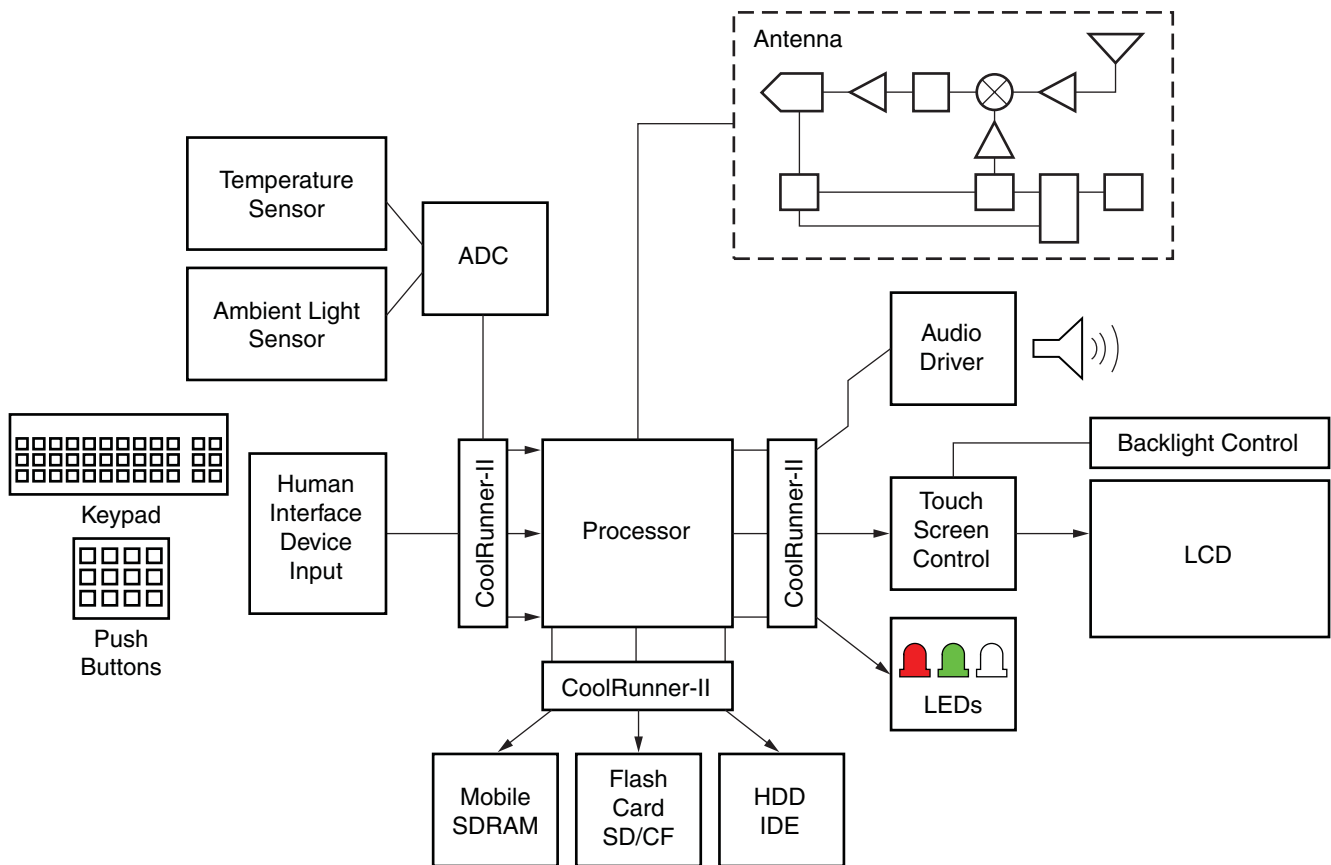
Antenna

Temperature Sensor

ADC

Ambient Light Sensor

Audio Driver

Backlight Control

Keypad

Human Interface Device Input

CoolRunner-II

Processor

CoolRunner-II

Touch Screen Control

LCD

Push Buttons

LEDs

CoolRunner-II

Mobile SDRAM

Flash Card SD/CF

HDD IDE